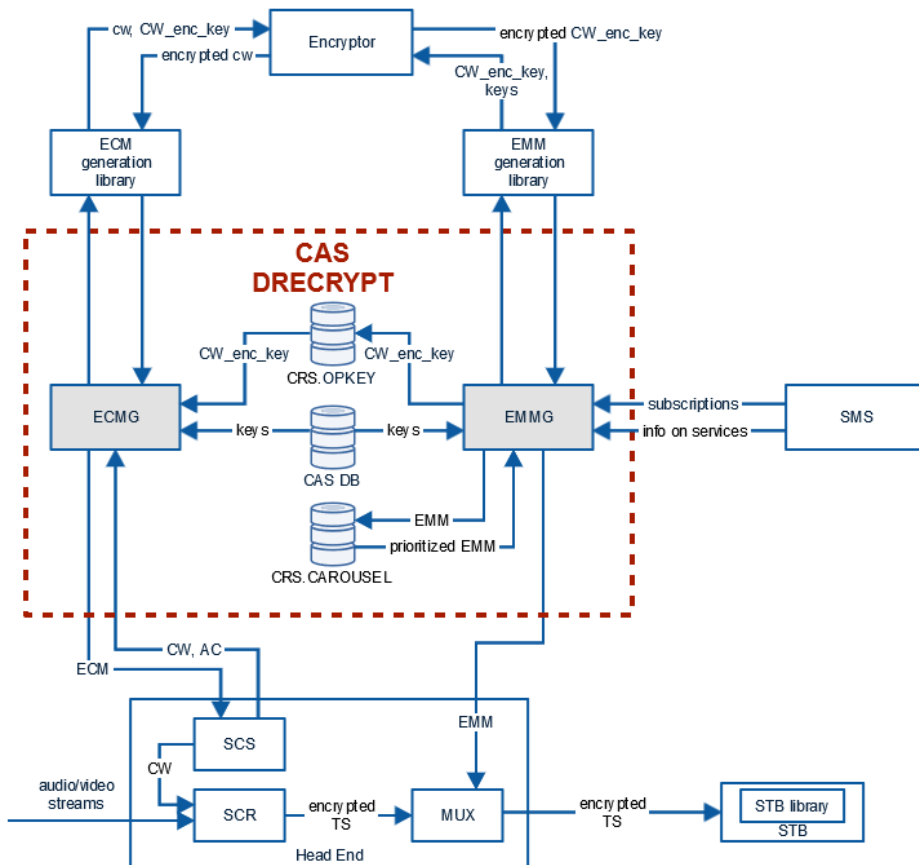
cw, CW_enc_key
Encryptor
encrypted CW_enc_key
encrypted cw
CW_enc_key, keys
ECM generation library
EMM generation library
CAS DRECRYPT
CW_enc_key
CW_enc_key
CRS.OPKEY
ECMG
keys
keys
EMMG
subscriptions
info on services
SMS
CAS DB
EMM
prioritized EMM
CRS.CAROUSEL
CW, AC
ECM
EMM
SCS
CW
audio/video streams
SCR
encrypted TS
MUX
encrypted TS
STB library
STB
Head End